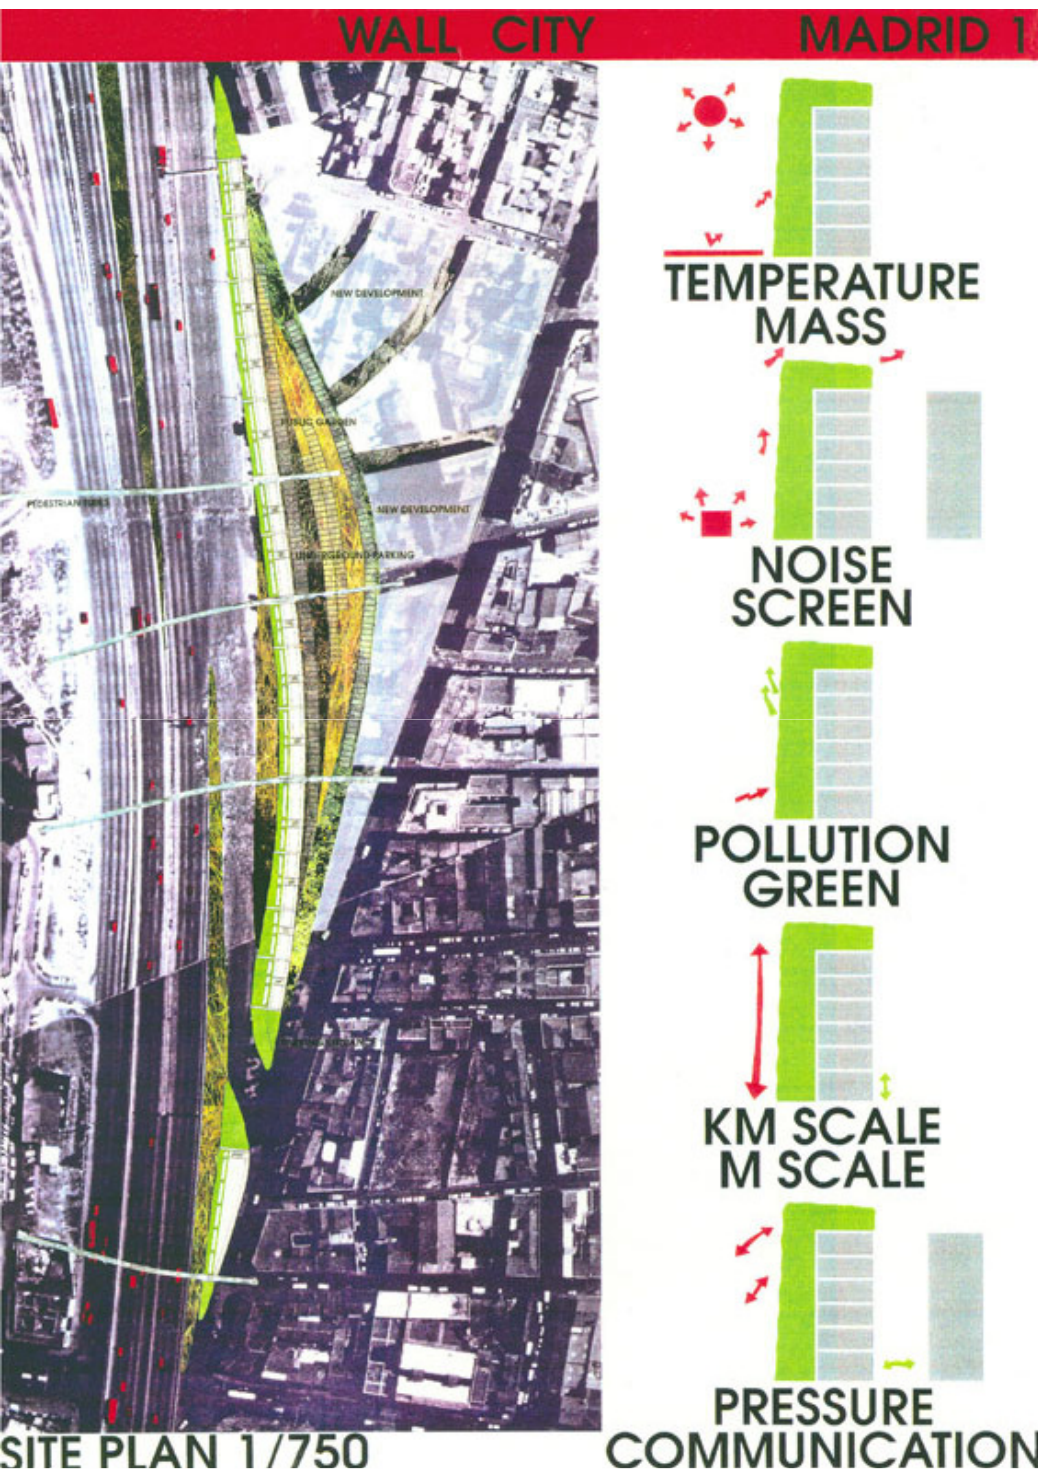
WALL CITY MADRID 1

NEW DEVELOPMENT

PUBLIC GARDEN

PEDESTRIAN BRIDGES

NEW DEVELOPMENT

UNDERGROUND PARKING

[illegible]

TEMPERATURE
MASS

NOISE
SCREEN

POLLUTION
GREEN

KM SCALE
M SCALE

PRESSURE
COMMUNICATION

SITE PLAN 1/750